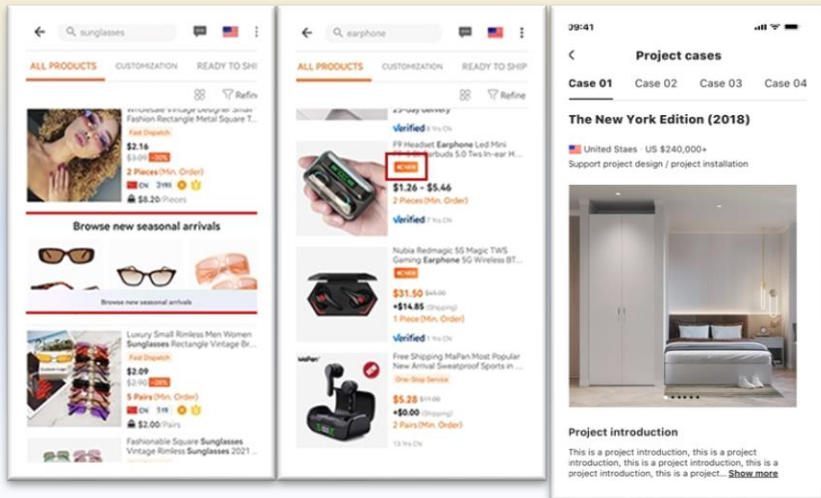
sunglasses

ALL PRODUCTS CUSTOMIZATION READY TO SHIP

Refine

Wholesale Vintage Designer Small Fashion Rectangle Metal Square T...
Fast Dispatch
$2.16
$3.09 -30%
2 Pieces (Min. Order)
CN 3YRS
$8.20/Pieces

Browse new seasonal arrivals

Browse new seasonal arrivals

Luxury Small Rimless Men Women Sunglasses Rectangle Vintage Br...
Fast Dispatch
$2.09
$2.90 -28%
5 Pairs (Min. Order)
CN 1YRS
$20.00/Pairs

Fashionable Square Sunglasses Vintage Rimless Sunglasses 2021 ...

earphone

ALL PRODUCTS CUSTOMIZATION READY TO SHIP

Refine

25-day delivery
Verified 8 Yrs CN
F9 Headset Earphone Led Mini Earbuds 5.0 Tws In-ear H...
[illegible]
$1.26 - $5.46
2 Pieces (Min. Order)
Verified 7 Yrs CN

Nubia Redmagic 5S Magic TWS Gaming Earphone 5G Wireless BT...
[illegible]
$31.50 $45.00
+$14.85 (Shipping)
1 Piece (Min. Order)
Verified 4 Yrs CN

Free Shipping MaPan Most Popular New Arrival Sweatproof Sports in ...
One-Stop Service
$5.28 $11.00
+$0.00 (Shipping)
2 Pairs (Min. Order)
13 Yrs CN

09:41

Project cases

Case 01 Case 02 Case 03 Case 04

The New York Edition (2018)

United Staes · US $240,000+
Support project design / project installation

Project introduction

This is a project introduction, this is a project introduction, this is a project introduction, this is a project introduction, this is a project introduction, this is a project... Show more